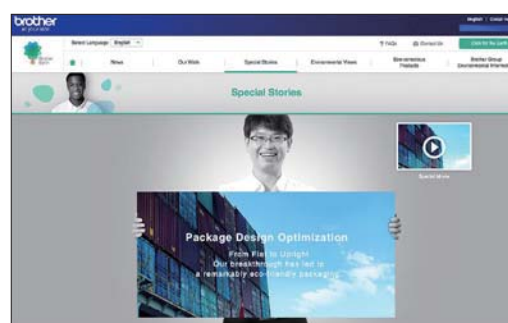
brother
at your side

Select Language English

FAQs Contact Us Click for the Earth

News Our Work Special Stories Environmental Views Environmental Products Brother Group Environmental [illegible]

Special Stories

Special Movie

Package Design Optimization
From Flat to Upright
Our breakthrough has led to a remarkably eco-friendly packaging